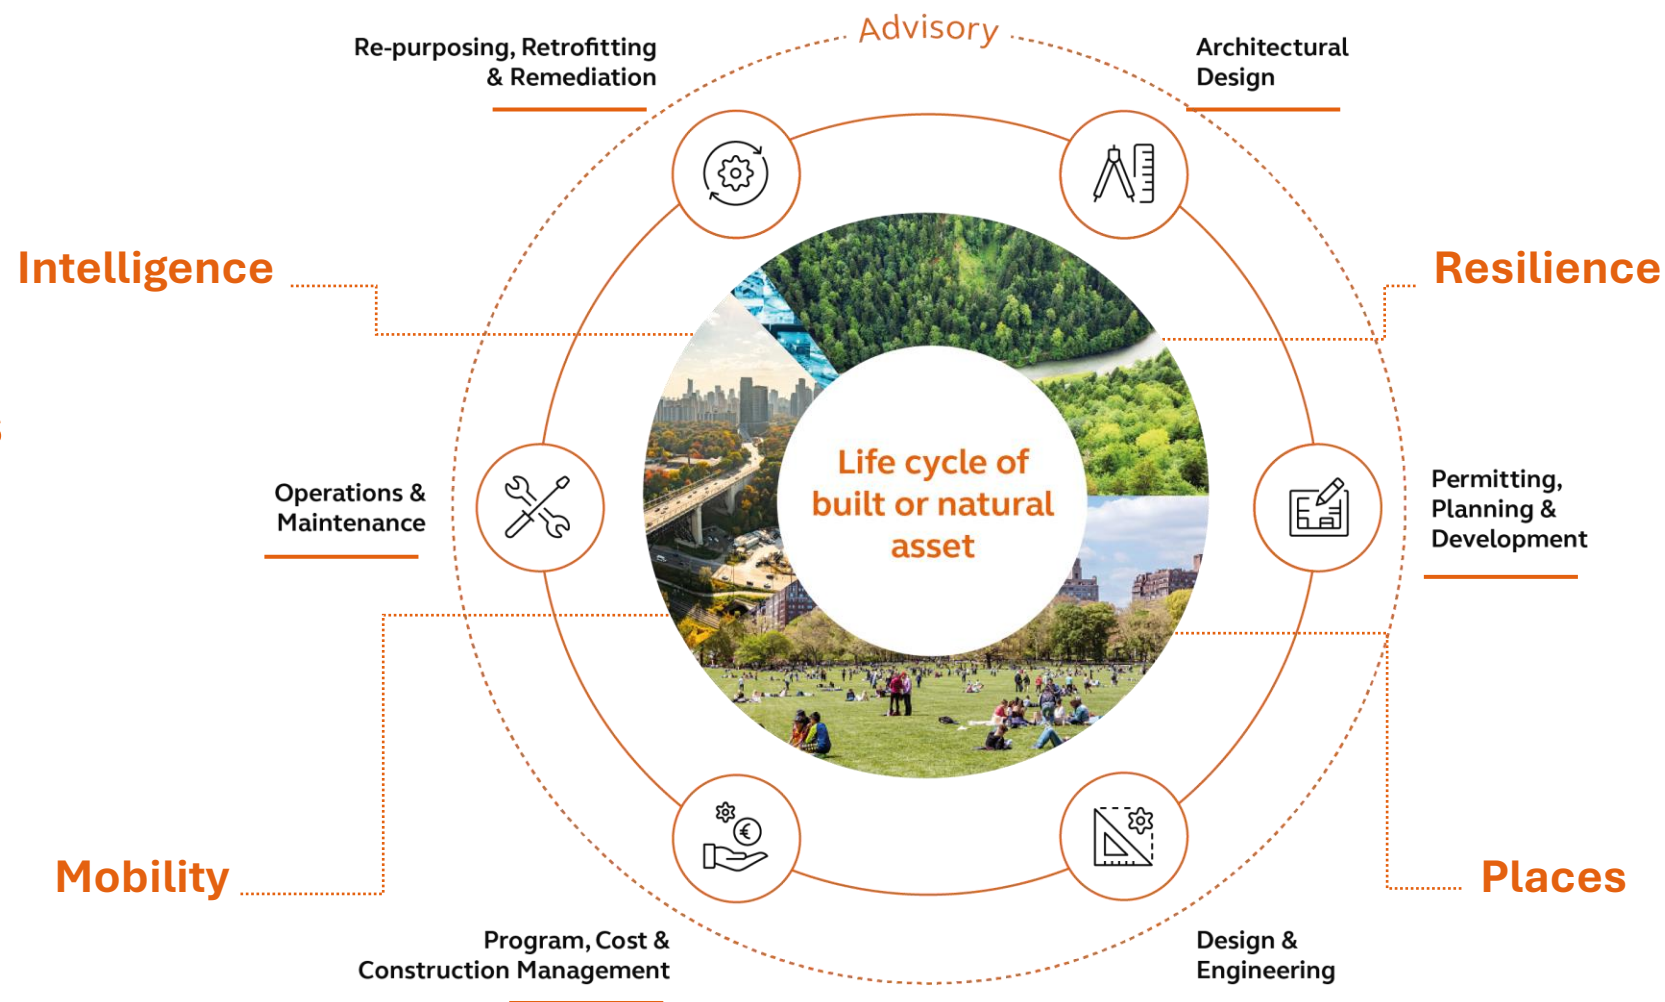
Advisory

Re-purposing, Retrofitting & Remediation

Architectural Design

Intelligence

Resilience

Life cycle of built or natural asset

Operations & Maintenance

Permitting, Planning & Development

Mobility

Places

Program, Cost & Construction Management

Design & Engineering